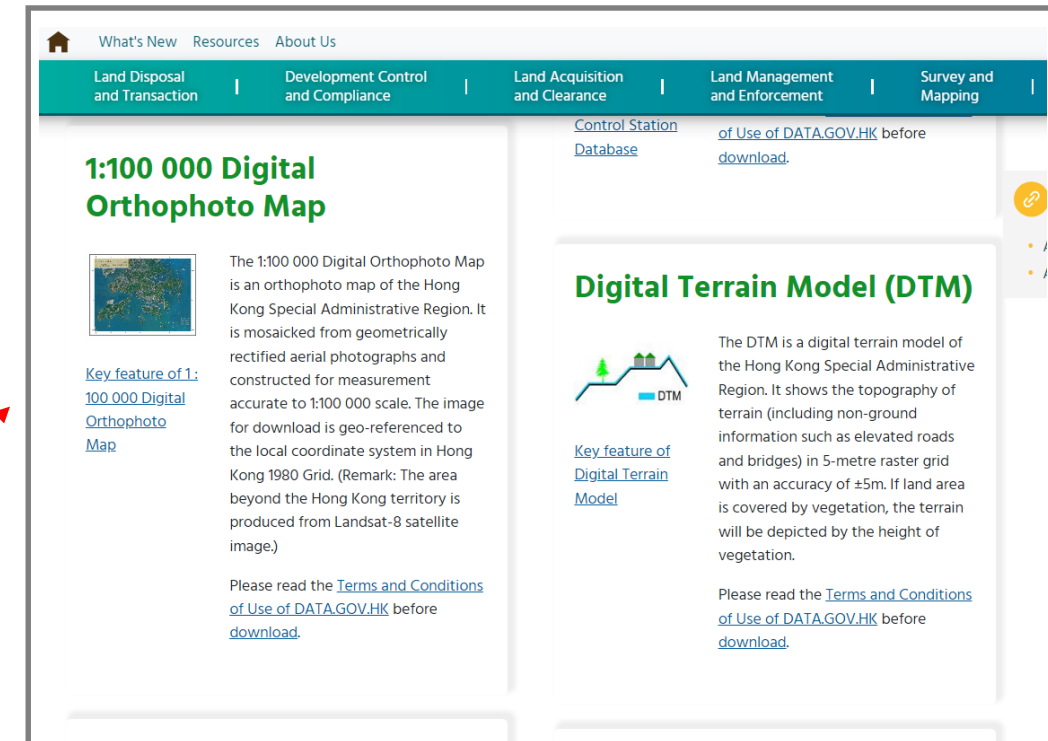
What's New Resources About Us

Land Disposal and Transaction | Development Control and Compliance | Land Acquisition and Clearance | Land Management and Enforcement | Survey and Mapping |

Control Station Database

of Use of DATA.GOV.HK before download.

1:100 000 Digital Orthophoto Map

Key feature of 1 : 100 000 Digital Orthophoto Map

The 1:100 000 Digital Orthophoto Map is an orthophoto map of the Hong Kong Special Administrative Region. It is mosaicked from geometrically rectified aerial photographs and constructed for measurement accurate to 1:100 000 scale. The image for download is geo-referenced to the local coordinate system in Hong Kong 1980 Grid. (Remark: The area beyond the Hong Kong territory is produced from Landsat-8 satellite image.)

Please read the Terms and Conditions of Use of DATA.GOV.HK before download.

Digital Terrain Model (DTM)

DTM

Key feature of Digital Terrain Model

The DTM is a digital terrain model of the Hong Kong Special Administrative Region. It shows the topography of terrain (including non-ground information such as elevated roads and bridges) in 5-metre raster grid with an accuracy of ±5m. If land area is covered by vegetation, the terrain will be depicted by the height of vegetation.

Please read the Terms and Conditions of Use of DATA.GOV.HK before download.